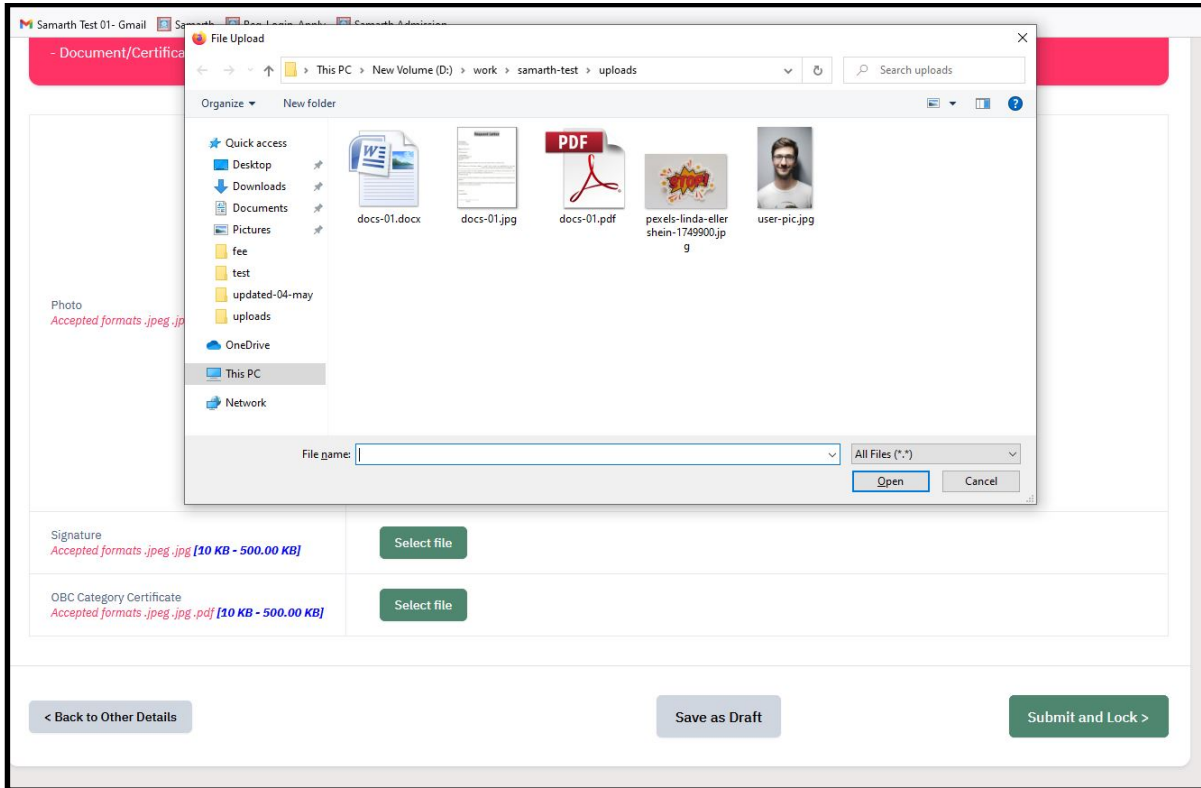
Samarth Test 01- Gmail Sa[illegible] Reg-Login-Apply Samarth Admission

- Document/Certifica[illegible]

File Upload

This PC > New Volume (D:) > work > samarth-test > uploads

Search uploads

Organize ▾ New folder

Quick access
Desktop
Downloads
Documents
Pictures
fee
test
updated-04-may
uploads
OneDrive
This PC
Network

docs-01.docx
docs-01.jpg
PDF
docs-01.pdf
pexels-linda-ellershein-1749900.jpg
user-pic.jpg

File name:
All Files (*.*)
Open
Cancel

Photo
Accepted formats .jpeg .jp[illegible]

Signature
Accepted formats .jpeg .jpg [10 KB - 500.00 KB]
Select file

OBC Category Certificate
Accepted formats .jpeg .jpg .pdf [10 KB - 500.00 KB]
Select file

< Back to Other Details
Save as Draft
Submit and Lock >